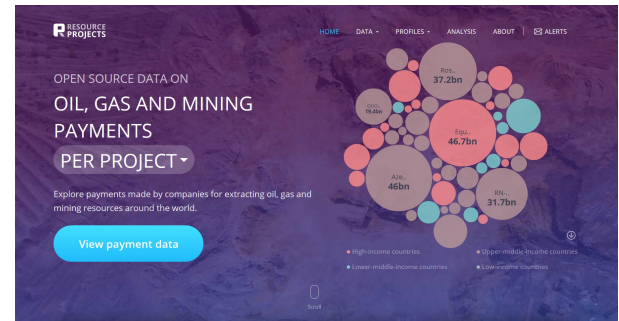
RESOURCE PROJECTS

HOME DATA PROFILES ANALYSIS ABOUT ALERTS

OPEN SOURCE DATA ON

OIL, GAS AND MINING PAYMENTS

PER PROJECT

Explore payments made by companies for extracting oil, gas and mining resources around the world.

View payment data

Ros.. 37.2bn

Gro.. 19.4bn

Equ.. 46.7bn

Aze.. 46bn

RN.. 31.7bn

High-income countries
Upper-middle-income countries
Lower-middle-income countries
Low-income countries

Scroll